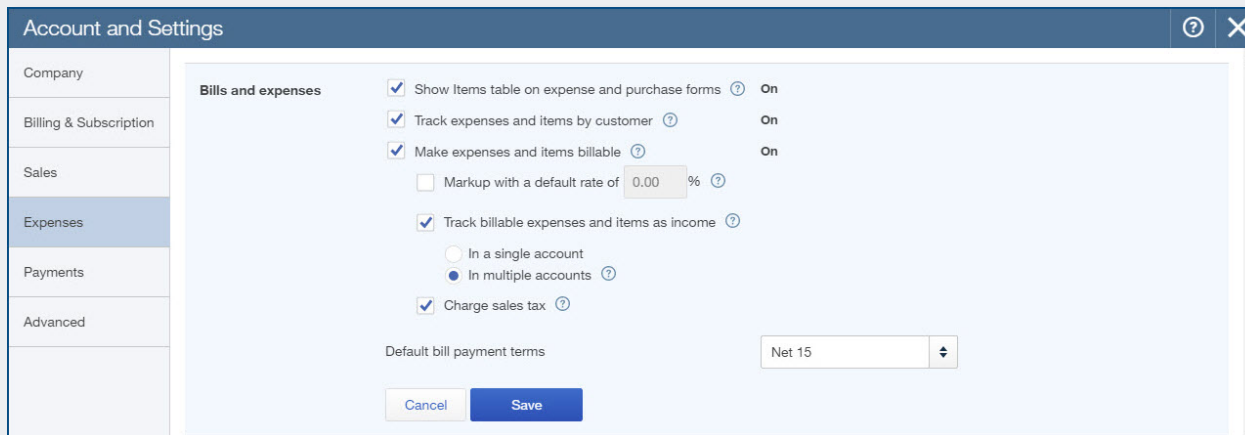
Account and Settings

Company

Billing & Subscription

Sales

Expenses

Payments

Advanced

Bills and expenses

Show Items table on expense and purchase forms On

Track expenses and items by customer On

Make expenses and items billable On

Markup with a default rate of 0.00 %

Track billable expenses and items as income

In a single account

In multiple accounts

Charge sales tax

Default bill payment terms

Net 15

Cancel

Save